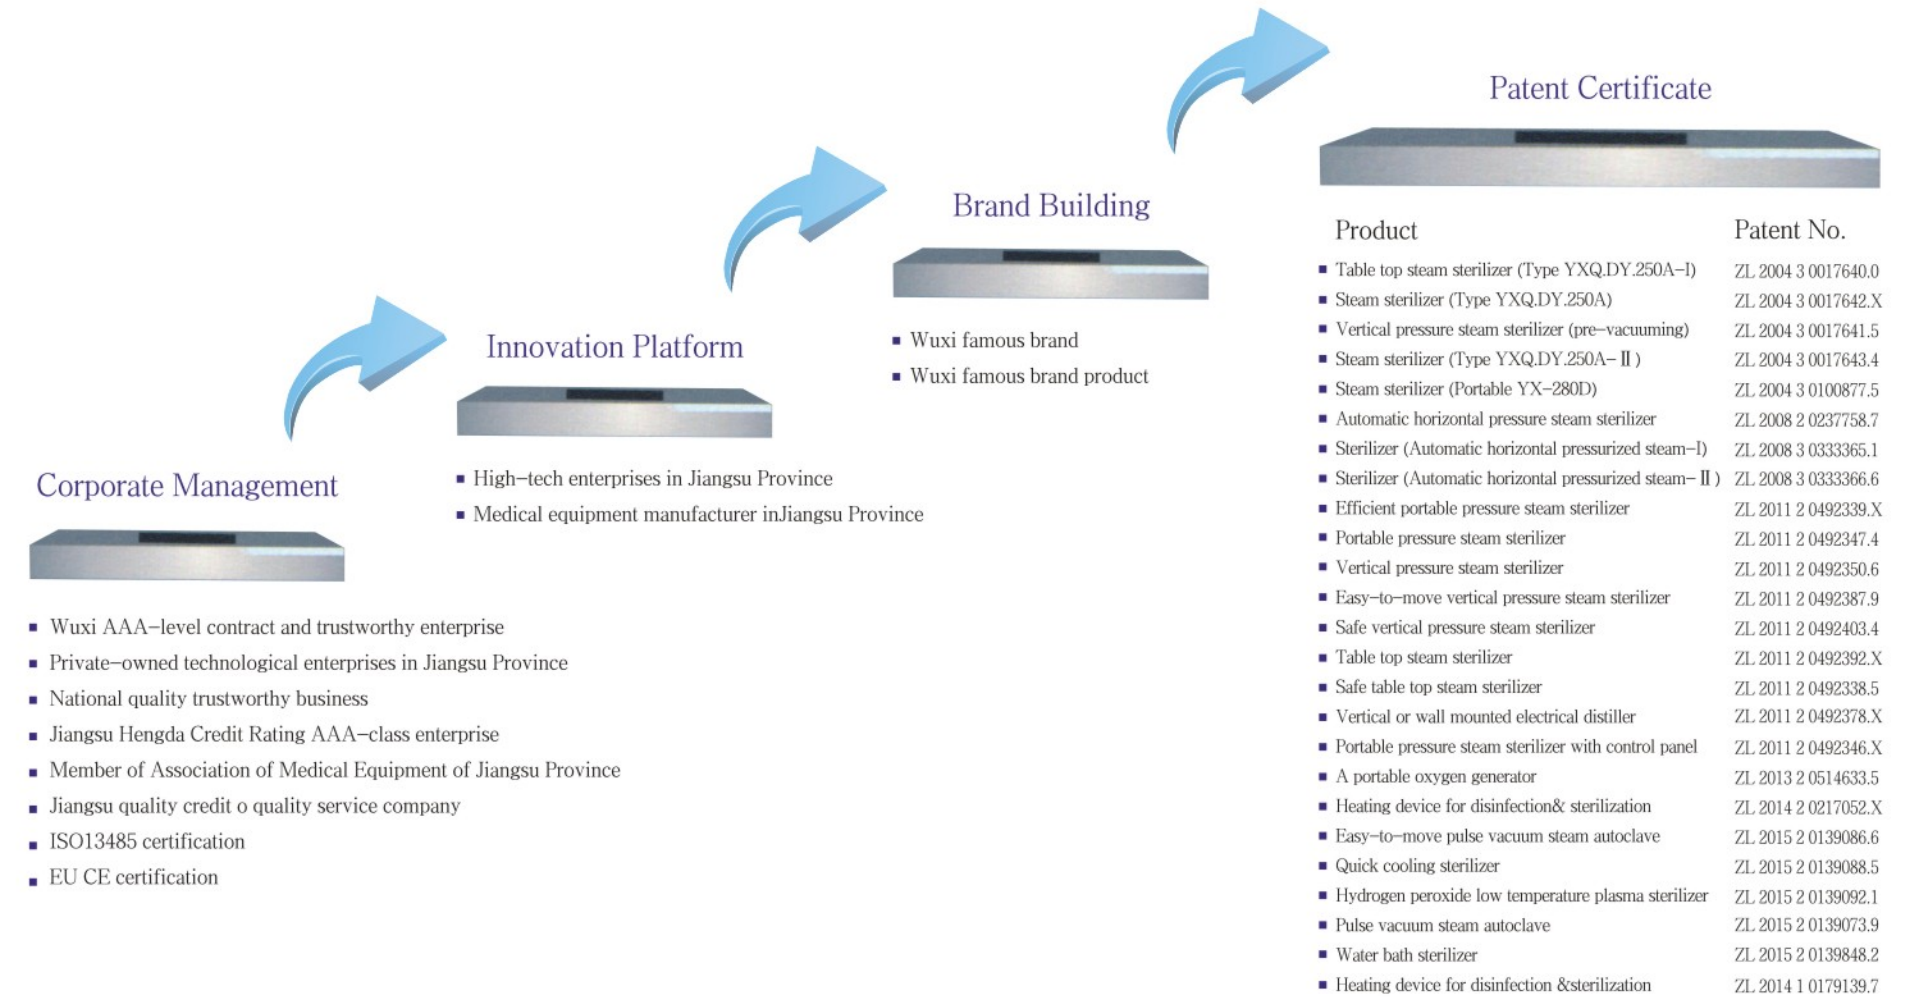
Corporate Management

- Wuxi AAA–level contract and trustworthy enterprise
- Private–owned technological enterprises in Jiangsu Province
- National quality trustworthy business
- Jiangsu Hengda Credit Rating AAA–class enterprise
- Member of Association of Medical Equipment of Jiangsu Province
- Jiangsu quality credit o quality service company
- ISO13485 certification
- EU CE certification

Innovation Platform

- High–tech enterprises in Jiangsu Province
- Medical equipment manufacturer inJiangsu Province

Brand Building

- Wuxi famous brand
- Wuxi famous brand product

Patent Certificate

| Product | Patent No. |
|---|---|
| Table top steam sterilizer (Type YXQ.DY.250A–I) | ZL 2004 3 0017640.0 |
| Steam sterilizer (Type YXQ.DY.250A) | ZL 2004 3 0017642.X |
| Vertical pressure steam sterilizer (pre–vacuuming) | ZL 2004 3 0017641.5 |
| Steam sterilizer (Type YXQ.DY.250A– II ) | ZL 2004 3 0017643.4 |
| Steam sterilizer (Portable YX–280D) | ZL 2004 3 0100877.5 |
| Automatic horizontal pressure steam sterilizer | ZL 2008 2 0237758.7 |
| Sterilizer (Automatic horizontal pressurized steam–I) | ZL 2008 3 0333365.1 |
| Sterilizer (Automatic horizontal pressurized steam– II ) | ZL 2008 3 0333366.6 |
| Efficient portable pressure steam sterilizer | ZL 2011 2 0492339.X |
| Portable pressure steam sterilizer | ZL 2011 2 0492347.4 |
| Vertical pressure steam sterilizer | ZL 2011 2 0492350.6 |
| Easy–to–move vertical pressure steam sterilizer | ZL 2011 2 0492387.9 |
| Safe vertical pressure steam sterilizer | ZL 2011 2 0492403.4 |
| Table top steam sterilizer | ZL 2011 2 0492392.X |
| Safe table top steam sterilizer | ZL 2011 2 0492338.5 |
| Vertical or wall mounted electrical distiller | ZL 2011 2 0492378.X |
| Portable pressure steam sterilizer with control panel | ZL 2011 2 0492346.X |
| A portable oxygen generator | ZL 2013 2 0514633.5 |
| Heating device for disinfection& sterilization | ZL 2014 2 0217052.X |
| Easy–to–move pulse vacuum steam autoclave | ZL 2015 2 0139086.6 |
| Quick cooling sterilizer | ZL 2015 2 0139088.5 |
| Hydrogen peroxide low temperature plasma sterilizer | ZL 2015 2 0139092.1 |
| Pulse vacuum steam autoclave | ZL 2015 2 0139073.9 |
| Water bath sterilizer | ZL 2015 2 0139848.2 |
| Heating device for disinfection &sterilization | ZL 2014 1 0179139.7 |